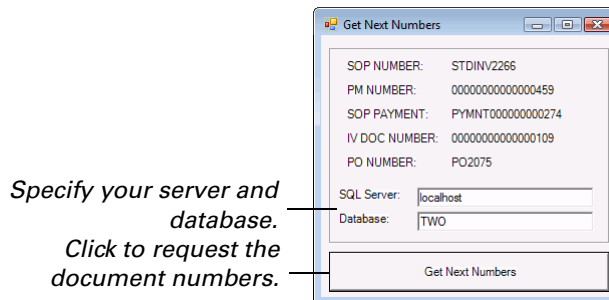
Specify your server and database.
Click to request the document numbers.

Get Next Numbers

SOP NUMBER: STDINV2266
PM NUMBER: 00000000000000459
SOP PAYMENT: PYMNT000000000274
IV DOC NUMBER: 00000000000000109
PO NUMBER: PO2075

SQL Server: localhost
Database: TWO

Get Next Numbers